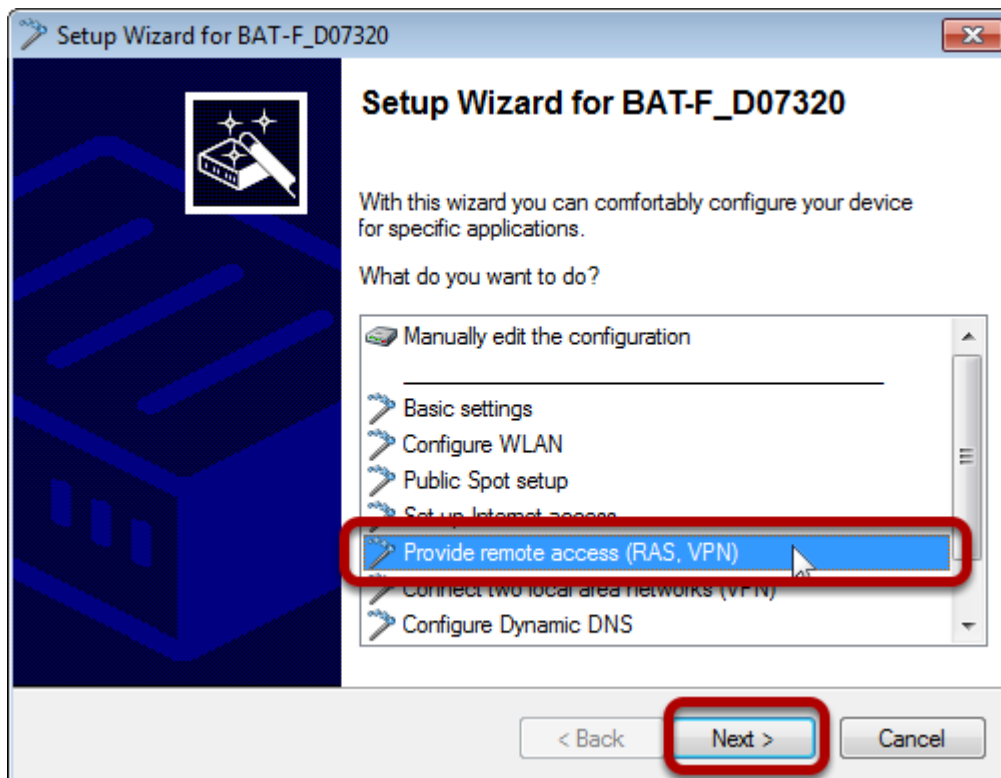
Setup Wizard for BAT-F_D07320

Setup Wizard for BAT-F_D07320

With this wizard you can comfortably configure your device for specific applications.

What do you want to do?

Manually edit the configuration

Basic settings
Configure WLAN
Public Spot setup
Set up Internet access
Provide remote access (RAS, VPN)
Connect two local area networks (VPN)
Configure Dynamic DNS

< Back
Next >
Cancel